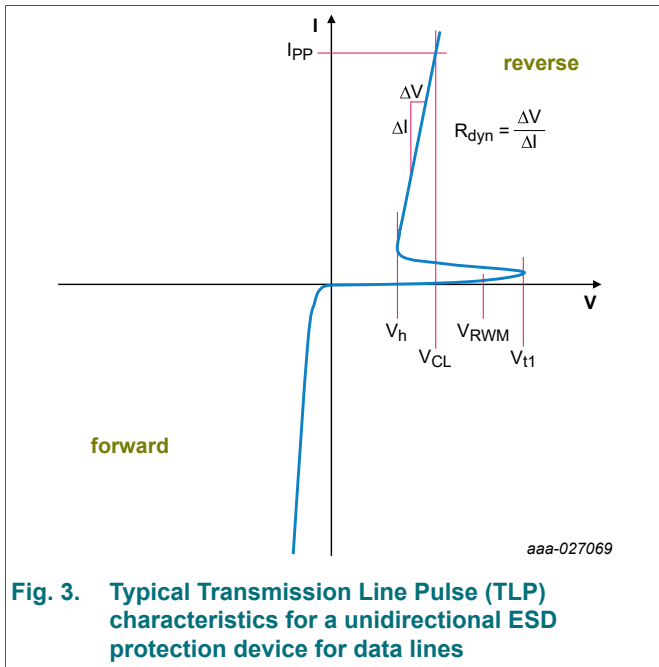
I

$I_{PP}$

reverse

$\Delta V$

$\Delta I$

$R_{dyn} = \frac{\Delta V}{\Delta I}$

V

$V_h$

$V_{RWM}$

$V_{CL}$

$V_{t1}$

forward

aaa-027069

Fig. 3. Typical Transmission Line Pulse (TLP) characteristics for a unidirectional ESD protection device for data lines